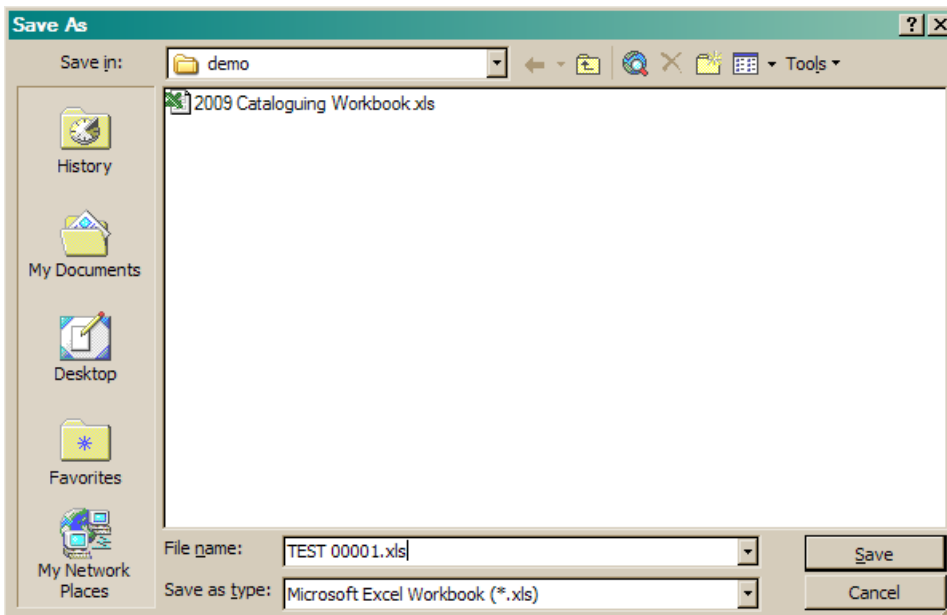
Save As

?

X

Save in:

demo

Tools

2009 Cataloguing Workbook.xls

History

My Documents

Desktop

Favorites

My Network Places

File name:

TEST 00001.xls

Save as type:

Microsoft Excel Workbook (*.xls)

Save

Cancel